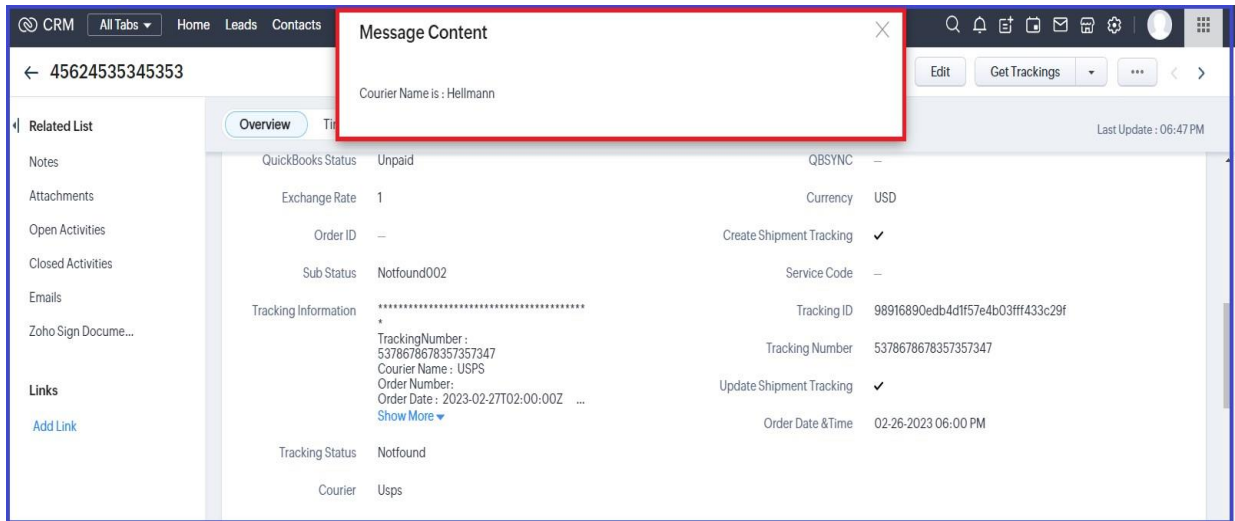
CRM All Tabs Home Leads Contacts

Message Content

Courier Name is : Hellmann

← 45624535345353

Edit Get Trackings ···

Related List

Notes
Attachments
Open Activities
Closed Activities
Emails
Zoho Sign Docume...

Links
Add Link

Overview Ti

Last Update : 06:47 PM

| | | | |
|---|---|---|---|
| QuickBooks Status | Unpaid | QBSYNC | – |
| Exchange Rate | 1 | Currency | USD |
| Order ID | – | Create Shipment Tracking | ✓ |
| Sub Status | Notfound002 | Service Code | – |
| Tracking Information | ****************************************** * TrackingNumber : 5378678678357357347 Courier Name : USPS Order Number: Order Date : 2023-02-27T02:00:00Z ... Show More | Tracking ID | 98916890edb4d1f57e4b03fff433c29f |
| | | Tracking Number | 5378678678357357347 |
| | | Update Shipment Tracking | ✓ |
| | | Order Date &Time | 02-26-2023 06:00 PM |
| Tracking Status | Notfound | | |
| Courier | Usps | | |